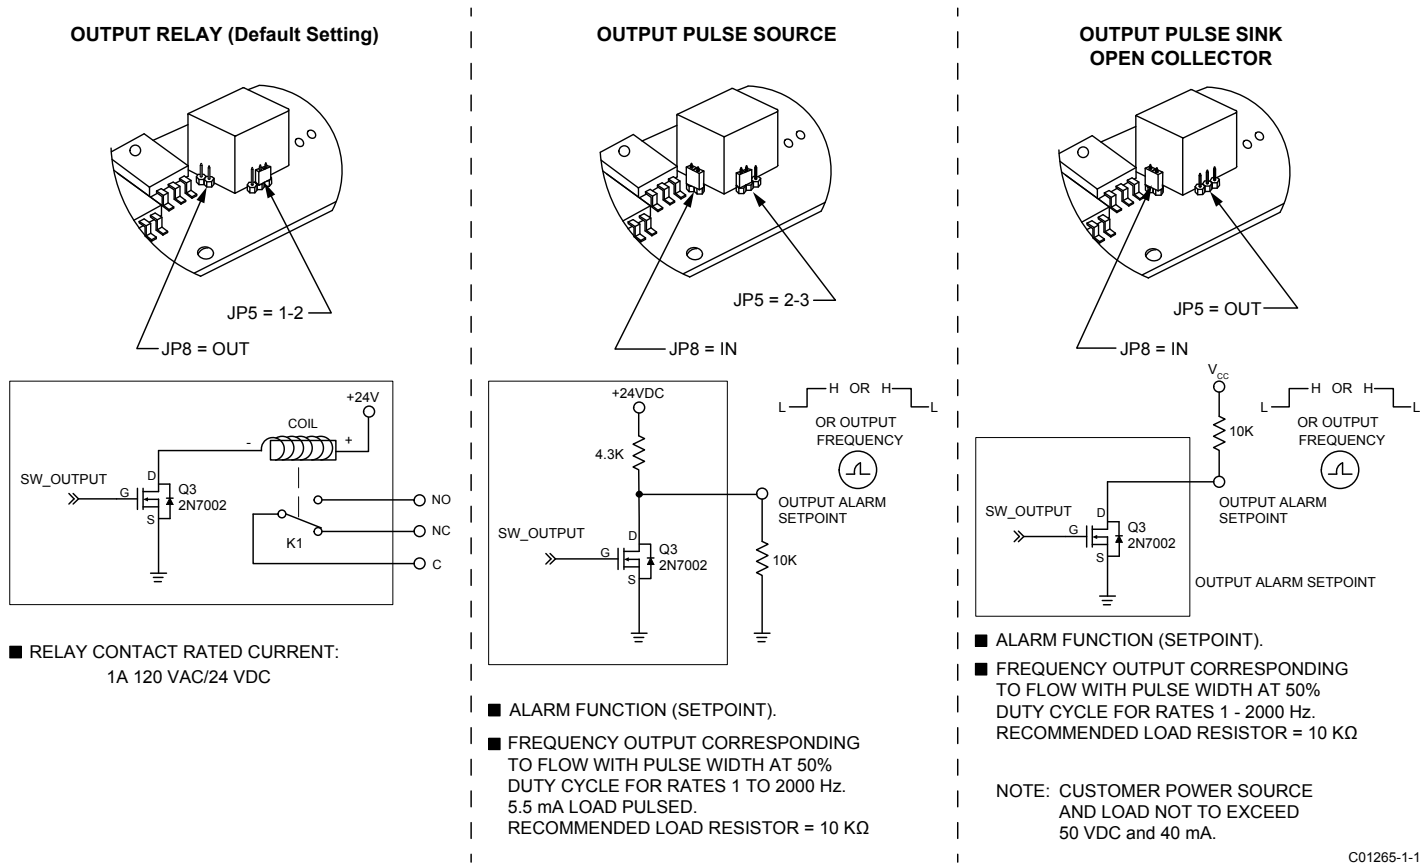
OUTPUT RELAY (Default Setting)

JP5 = 1-2

JP8 = OUT

+24V

COIL

- +

SW_OUTPUT

D

G

S

Q3
2N7002

NO

NC

K1

C

■ RELAY CONTACT RATED CURRENT:
1A 120 VAC/24 VDC

OUTPUT PULSE SOURCE

JP5 = 2-3

JP8 = IN

+24VDC

4.3K

SW_OUTPUT

D

G

S

Q3
2N7002

10K

OUTPUT ALARM SETPOINT

L H OR H L

OR OUTPUT FREQUENCY

■ ALARM FUNCTION (SETPOINT).

■ FREQUENCY OUTPUT CORRESPONDING TO FLOW WITH PULSE WIDTH AT 50% DUTY CYCLE FOR RATES 1 TO 2000 Hz. 5.5 mA LOAD PULSED. RECOMMENDED LOAD RESISTOR = 10 KΩ

OUTPUT PULSE SINK
OPEN COLLECTOR

JP5 = OUT

JP8 = IN

$V_{cc}$

10K

L H OR H L

OR OUTPUT FREQUENCY

SW_OUTPUT

D

G

S

Q3
2N7002

OUTPUT ALARM SETPOINT

OUTPUT ALARM SETPOINT

■ ALARM FUNCTION (SETPOINT).

■ FREQUENCY OUTPUT CORRESPONDING TO FLOW WITH PULSE WIDTH AT 50% DUTY CYCLE FOR RATES 1 - 2000 Hz. RECOMMENDED LOAD RESISTOR = 10 KΩ

NOTE: CUSTOMER POWER SOURCE AND LOAD NOT TO EXCEED 50 VDC and 40 mA.

C01265-1-1